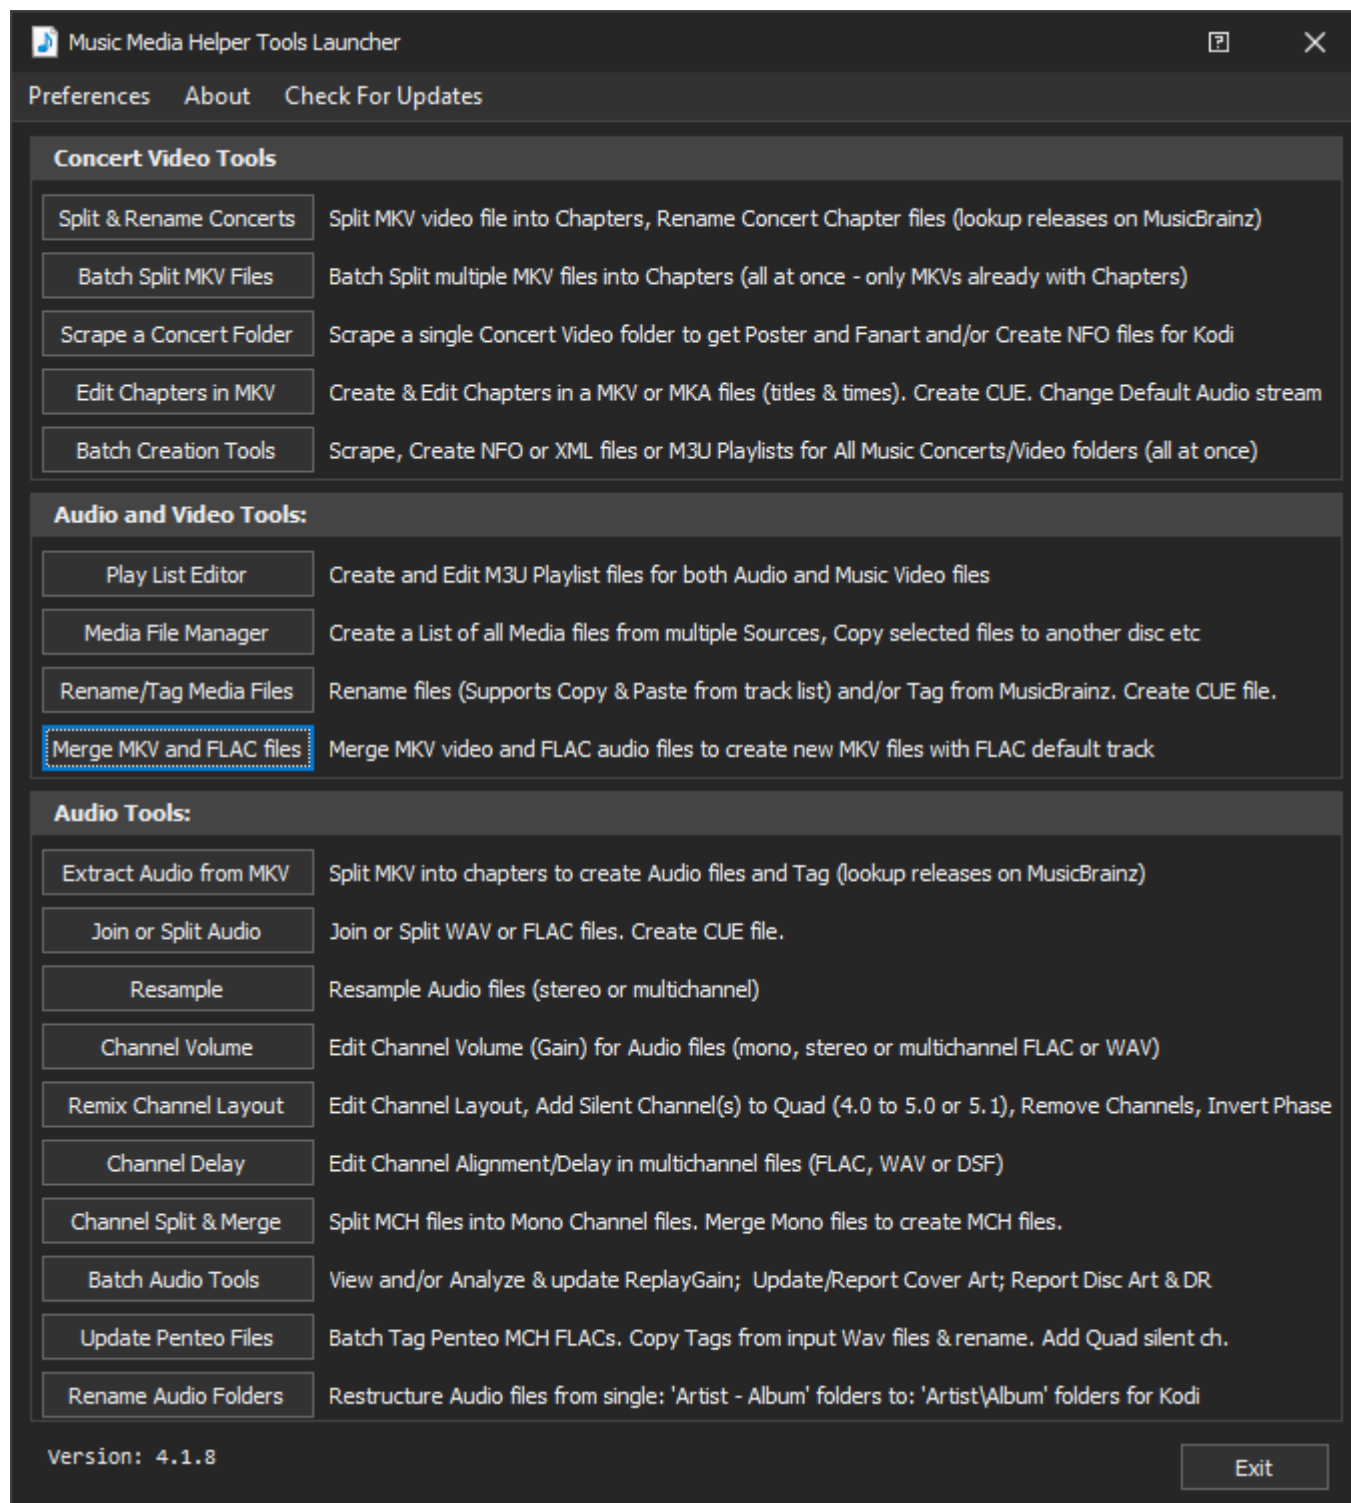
Music Media Helper Tools Launcher

Preferences About Check For Updates

Concert Video Tools

Split & Rename Concerts Split MKV video file into Chapters, Rename Concert Chapter files (lookup releases on MusicBrainz)

Batch Split MKV Files Batch Split multiple MKV files into Chapters (all at once - only MKVs already with Chapters)

Scrape a Concert Folder Scrape a single Concert Video folder to get Poster and Fanart and/or Create NFO files for Kodi

Edit Chapters in MKV Create & Edit Chapters in a MKV or MKA files (titles & times). Create CUE. Change Default Audio stream

Batch Creation Tools Scrape, Create NFO or XML files or M3U Playlists for All Music Concerts/Video folders (all at once)

Audio and Video Tools:

Play List Editor Create and Edit M3U Playlist files for both Audio and Music Video files

Media File Manager Create a List of all Media files from multiple Sources, Copy selected files to another disc etc

Rename/Tag Media Files Rename files (Supports Copy & Paste from track list) and/or Tag from MusicBrainz. Create CUE file.

Merge MKV and FLAC files Merge MKV video and FLAC audio files to create new MKV files with FLAC default track

Audio Tools:

Extract Audio from MKV Split MKV into chapters to create Audio files and Tag (lookup releases on MusicBrainz)

Join or Split Audio Join or Split WAV or FLAC files. Create CUE file.

Resample Resample Audio files (stereo or multichannel)

Channel Volume Edit Channel Volume (Gain) for Audio files (mono, stereo or multichannel FLAC or WAV)

Remix Channel Layout Edit Channel Layout, Add Silent Channel(s) to Quad (4.0 to 5.0 or 5.1), Remove Channels, Invert Phase

Channel Delay Edit Channel Alignment/Delay in multichannel files (FLAC, WAV or DSF)

Channel Split & Merge Split MCH files into Mono Channel files. Merge Mono files to create MCH files.

Batch Audio Tools View and/or Analyze & update ReplayGain; Update/Report Cover Art; Report Disc Art & DR

Update Penteo Files Batch Tag Penteo MCH FLACs. Copy Tags from input Wav files & rename. Add Quad silent ch.

Rename Audio Folders Restructure Audio files from single: 'Artist - Album' folders to: 'Artist\Album' folders for Kodi

Version: 4.1.8

Exit